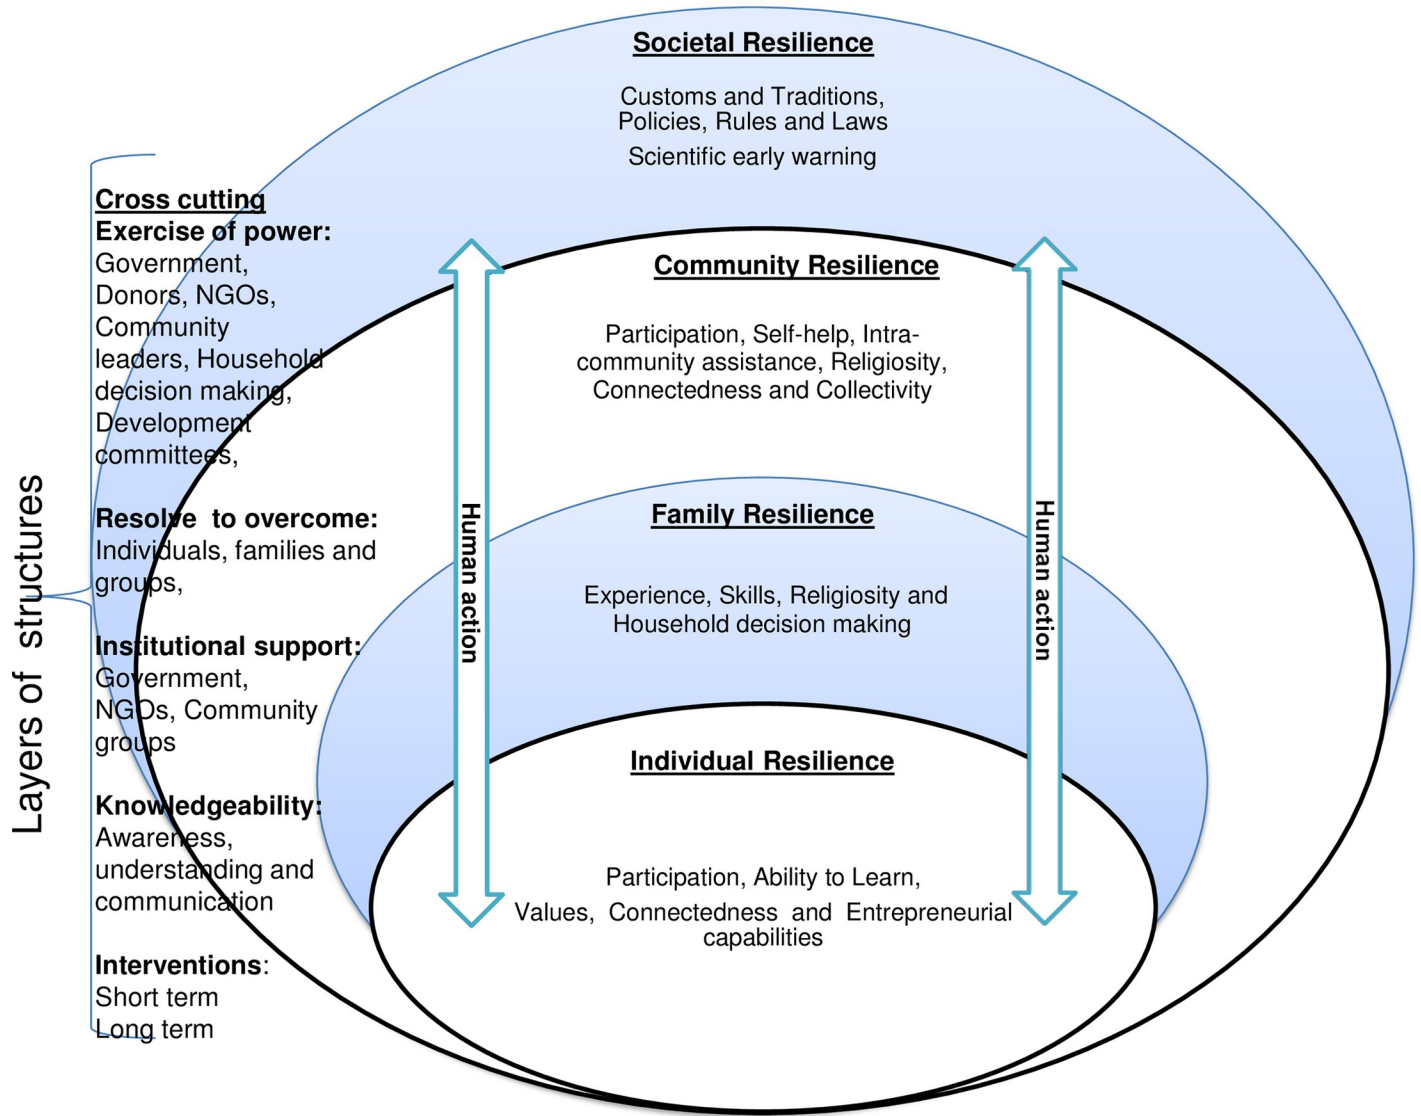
Layers of structures

Cross cutting
Exercise of power: Government, Donors, NGOs, Community leaders, Household decision making, Development committees,

Resolve to overcome: Individuals, families and groups,

Institutional support: Government, NGOs, Community groups

Knowledgeability: Awareness, understanding and communication

Interventions: Short term Long term

Societal Resilience

Customs and Traditions, Policies, Rules and Laws
Scientific early warning

Community Resilience

Participation, Self-help, Intra-community assistance, Religiosity, Connectedness and Collectivity

Family Resilience

Experience, Skills, Religiosity and Household decision making

Individual Resilience

Participation, Ability to Learn, Values, Connectedness and Entrepreneurial capabilities

Human action

Human action